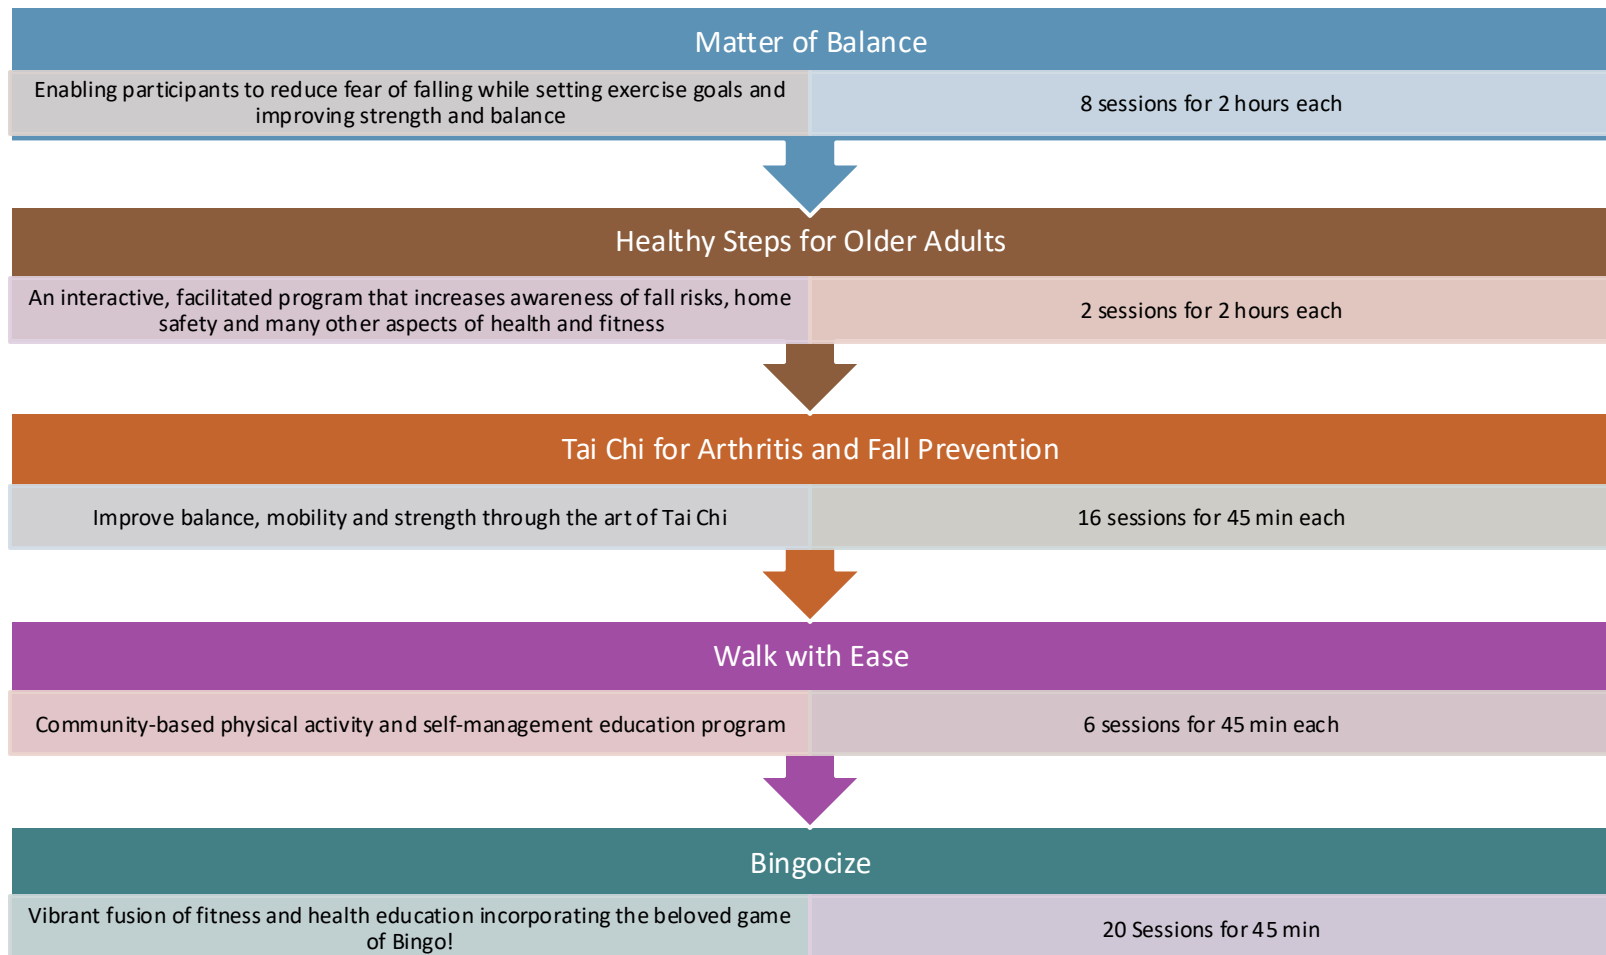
Matter of Balance

Enabling participants to reduce fear of falling while setting exercise goals and improving strength and balance

8 sessions for 2 hours each

Healthy Steps for Older Adults

An interactive, facilitated program that increases awareness of fall risks, home safety and many other aspects of health and fitness

2 sessions for 2 hours each

Tai Chi for Arthritis and Fall Prevention

Improve balance, mobility and strength through the art of Tai Chi

16 sessions for 45 min each

Walk with Ease

Community-based physical activity and self-management education program

6 sessions for 45 min each

Bingocize

Vibrant fusion of fitness and health education incorporating the beloved game of Bingo!

20 Sessions for 45 min